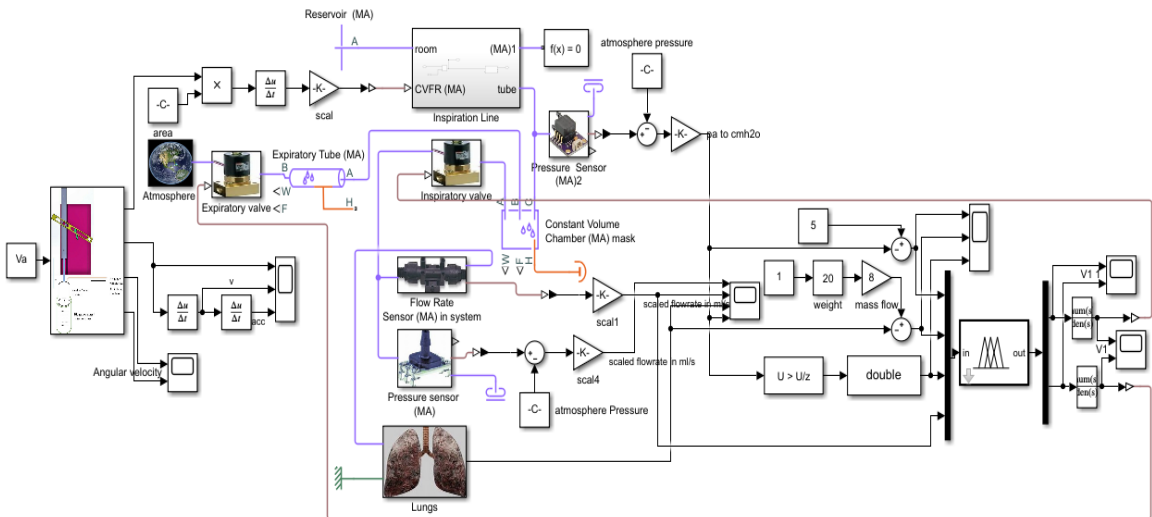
Reservoir (MA)

A

room

(MA)1

f(x) = 0

atmosphere pressure

-C-

-C-

×

$\frac{\Delta u}{\Delta t}$

-K-

scal

CVFR (MA)

tube

Inspiration Line

area

Pressure Sensor (MA)2

-K-

pa to cmh2o

Atmosphere

Expiratory Tube (MA)

B

A

<W

<F

H

Expiratory valve

Inspiratory valve

A B C

Constant Volume Chamber (MA) mask

<W <F <H

5

Va

v

$\frac{\Delta u}{\Delta t}$

$\frac{\Delta u}{\Delta t}$

acc

1

20

8

weight

mass flow

Flow Rate Sensor (MA) in system

-K-

scal1

scaled flowrate in ml/s

in

out

V1

V1

num(s)
den(s)

num(s)
den(s)

Angular velocity

-K-

scal4

scaled flowrate in ml/s

U > U/z

double

Pressure sensor (MA)

-C-

atmosphere Pressure

Lungs